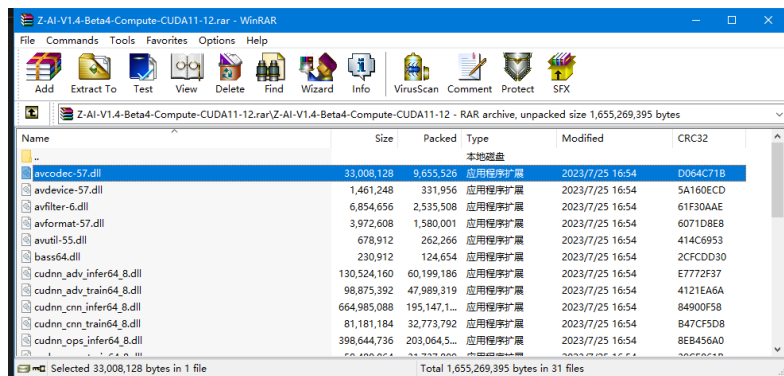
Z-AI-V1.4-Beta4-Compute-CUDA11-12.rar - WinRAR

File Commands Tools Favorites Options Help

Add Extract To Test View Delete Find Wizard Info VirusScan Comment Protect SFX

Z-AI-V1.4-Beta4-Compute-CUDA11-12.rar\Z-AI-V1.4-Beta4-Compute-CUDA11-12 - RAR archive, unpacked size 1,655,269,395 bytes

| Name | Size | Packed | Type | Modified | CRC32 |
|---|---|---|---|---|---|
| .. | | | 本地磁盘 | | |
| avcodec-57.dll | 33,008,128 | 9,655,526 | 应用程序扩展 | 2023/7/25 16:54 | D064C71B |
| avdevice-57.dll | 1,461,248 | 331,956 | 应用程序扩展 | 2023/7/25 16:54 | 5A160ECD |
| avfilter-6.dll | 6,854,656 | 2,535,508 | 应用程序扩展 | 2023/7/25 16:54 | 61F30AAE |
| avformat-57.dll | 3,972,608 | 1,580,001 | 应用程序扩展 | 2023/7/25 16:54 | 6071D8E8 |
| avutil-55.dll | 678,912 | 262,266 | 应用程序扩展 | 2023/7/25 16:54 | 414C6953 |
| bass64.dll | 230,912 | 124,654 | 应用程序扩展 | 2023/7/25 16:54 | 2CFCDD30 |
| cudnn_adv_infer64_8.dll | 130,524,160 | 60,199,186 | 应用程序扩展 | 2023/7/25 16:54 | E7772F37 |
| cudnn_adv_train64_8.dll | 98,875,392 | 47,989,319 | 应用程序扩展 | 2023/7/25 16:54 | 4121EA6A |
| cudnn_cnn_infer64_8.dll | 664,985,088 | 195,147,1... | 应用程序扩展 | 2023/7/25 16:54 | 84900F58 |
| cudnn_cnn_train64_8.dll | 81,181,184 | 32,773,792 | 应用程序扩展 | 2023/7/25 16:54 | B47CF5D8 |
| cudnn_ops_infer64_8.dll | 398,644,736 | 203,064,5... | 应用程序扩展 | 2023/7/25 16:54 | 8EB456A0 |
| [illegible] | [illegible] | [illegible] | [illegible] | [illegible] | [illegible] |

Selected 33,008,128 bytes in 1 file    Total 1,655,269,395 bytes in 31 files